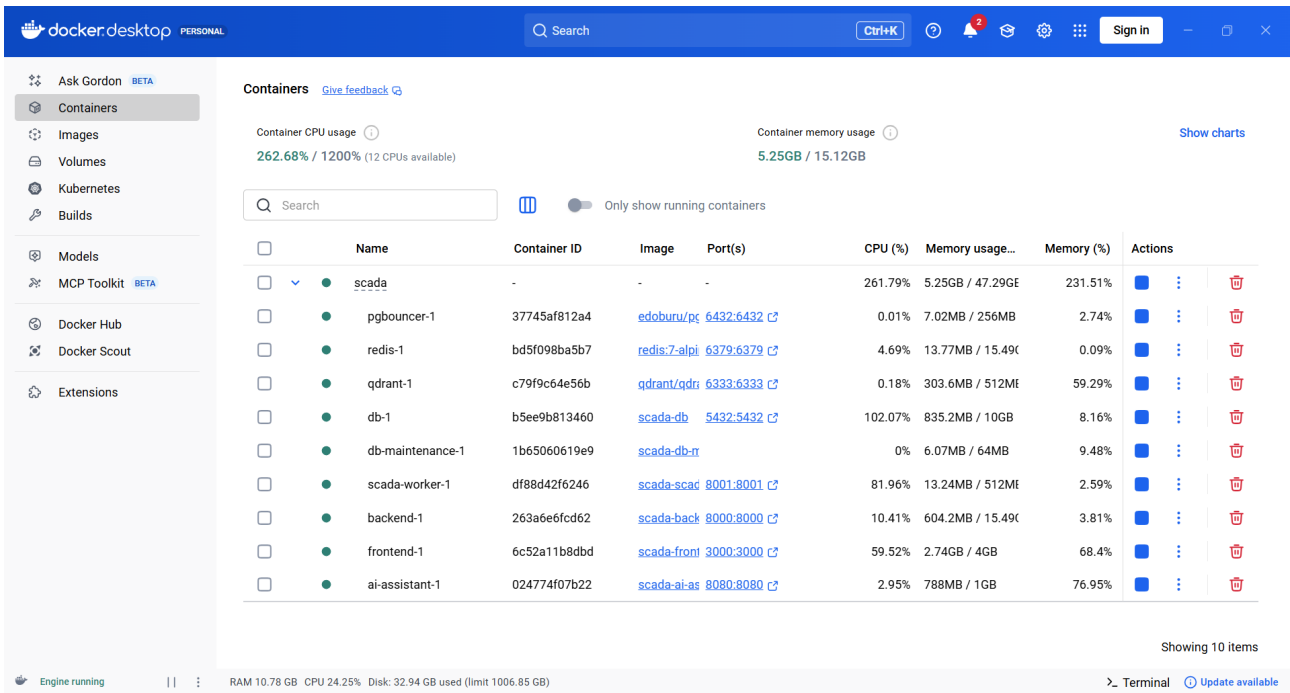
docker desktop PERSONAL

Search Ctrl+K

2

Sign in

Ask Gordon BETA
Containers
Images
Volumes
Kubernetes
Builds

Models
MCP Toolkit BETA

Docker Hub
Docker Scout

Extensions

Containers Give feedback

Container CPU usage
262.68% / 1200% (12 CPUs available)

Container memory usage
5.25GB / 15.12GB

Show charts

Search

Only show running containers

| | Name | Container ID | Image | Port(s) | CPU (%) | Memory usage... | Memory (%) | Actions |
|---|---|---|---|---|---|---|---|---|
| | scada | - | - | - | 261.79% | 5.25GB / 47.29GE | 231.51% | |
| | pgbouncer-1 | 37745af812a4 | edoburu/pç | 6432:6432 | 0.01% | 7.02MB / 256MB | 2.74% | |
| | redis-1 | bd5f098ba5b7 | redis:7-alpi | 6379:6379 | 4.69% | 13.77MB / 15.49( | 0.09% | |
| | qdrant-1 | c79f9c64e56b | qdrant/qdra | 6333:6333 | 0.18% | 303.6MB / 512MI | 59.29% | |
| | db-1 | b5ee9b813460 | scada-db | 5432:5432 | 102.07% | 835.2MB / 10GB | 8.16% | |
| | db-maintenance-1 | 1b65060619e9 | scada-db-m | | 0% | 6.07MB / 64MB | 9.48% | |
| | scada-worker-1 | df88d42f6246 | scada-scac | 8001:8001 | 81.96% | 13.24MB / 512MI | 2.59% | |
| | backend-1 | 263a6e6fcd62 | scada-back | 8000:8000 | 10.41% | 604.2MB / 15.49( | 3.81% | |
| | frontend-1 | 6c52a11b8dbd | scada-front | 3000:3000 | 59.52% | 2.74GB / 4GB | 68.4% | |
| | ai-assistant-1 | 024774f07b22 | scada-ai-as | 8080:8080 | 2.95% | 788MB / 1GB | 76.95% | |

Showing 10 items

Engine running

RAM 10.78 GB CPU 24.25% Disk: 32.94 GB used (limit 1006.85 GB)

>_ Terminal

Update available